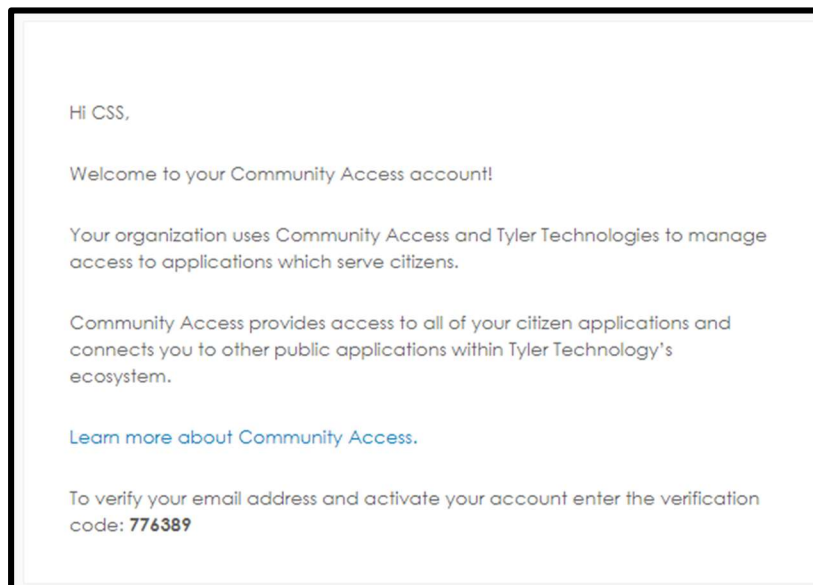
Hi CSS,

Welcome to your Community Access account!

Your organization uses Community Access and Tyler Technologies to manage access to applications which serve citizens.

Community Access provides access to all of your citizen applications and connects you to other public applications within Tyler Technology's ecosystem.

Learn more about Community Access.

To verify your email address and activate your account enter the verification code: **776389**